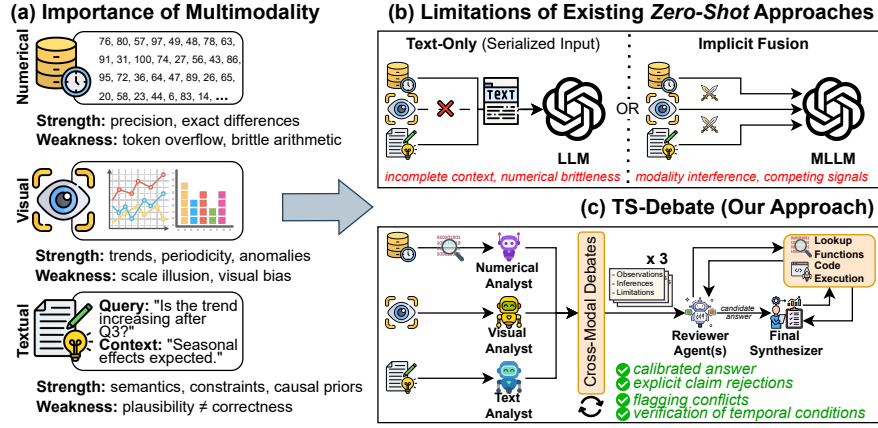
(a) Importance of Multimodality

Numerical

76, 80, 57, 97, 49, 48, 78, 63, 91, 31, 100, 74, 27, 56, 43, 86, 95, 72, 36, 64, 47, 89, 26, 65, 20, 58, 23, 44, 6, 83, 14, ...

Strength: precision, exact differences
Weakness: token overflow, brittle arithmetic

Visual

Strength: trends, periodicity, anomalies
Weakness: scale illusion, visual bias

Textual

Query: "Is the trend increasing after Q3?"
Context: "Seasonal effects expected."

Strength: semantics, constraints, causal priors
Weakness: plausibility ≠ correctness

(b) Limitations of Existing Zero-Shot Approaches

Text-Only (Serialized Input)

TEXT

LLM

incomplete context, numerical brittleness

OR

Implicit Fusion

MLLM

modality interference, competing signals

(c) TS-Debate (Our Approach)

Numerical Analyst

Visual Analyst

Text Analyst

Cross-Modal Debates

x 3

- Observations
- Inferences
- Limitations

Reviewer Agent(s)

candidate answer

Final Synthesizer

Lookup Functions Code Execution

calibrated answer
explicit claim rejections
flagging conflicts
verification of temporal conditions